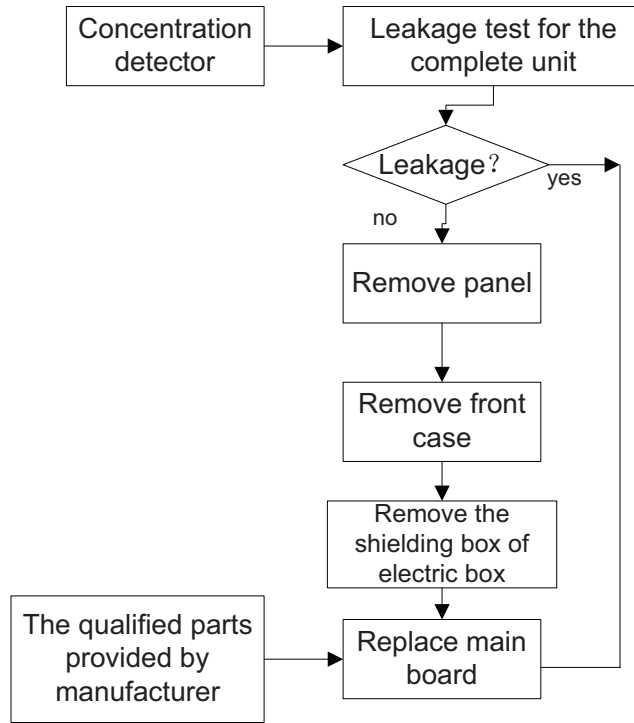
Concentration detector

Leakage test for the complete unit

Leakage？

yes

no

Remove panel

Remove front case

Remove the shielding box of electric box

The qualified parts provided by manufacturer

Replace main board